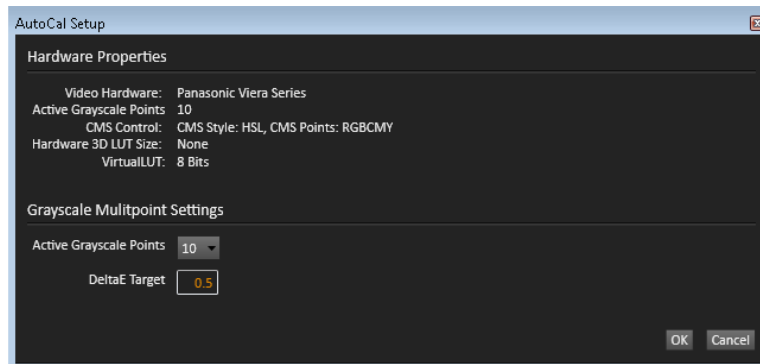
AutoCal Setup

Hardware Properties

Video Hardware: Panasonic Viera Series
Active Grayscale Points 10
CMS Control: CMS Style: HSL, CMS Points: RGBCMY
Hardware 3D LUT Size: None
VirtualLUT: 8 Bits

Grayscale Mulitpoint Settings

Active Grayscale Points 10

DeltaE Target 0.5

OK Cancel